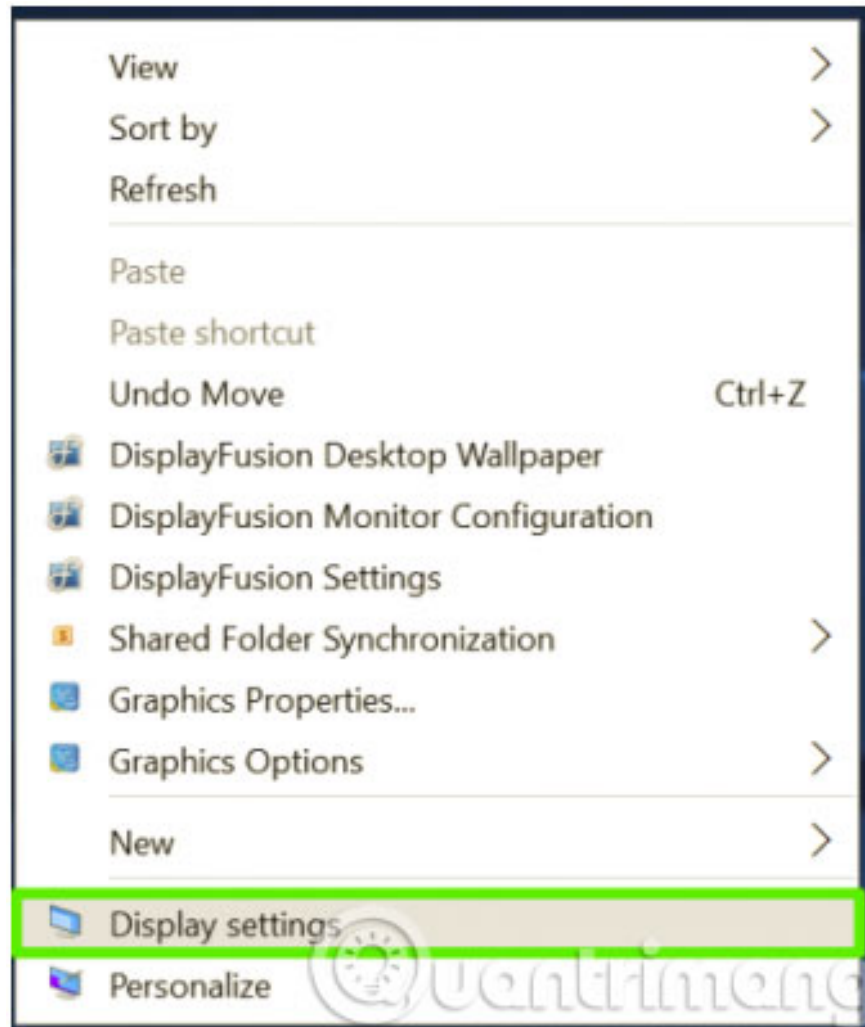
View
Sort by
Refresh

Paste
Paste shortcut
Undo Move Ctrl+Z
DisplayFusion Desktop Wallpaper
DisplayFusion Monitor Configuration
DisplayFusion Settings
Shared Folder Synchronization
Graphics Properties...
Graphics Options

New

Display settings
Personalize

Quantrimang